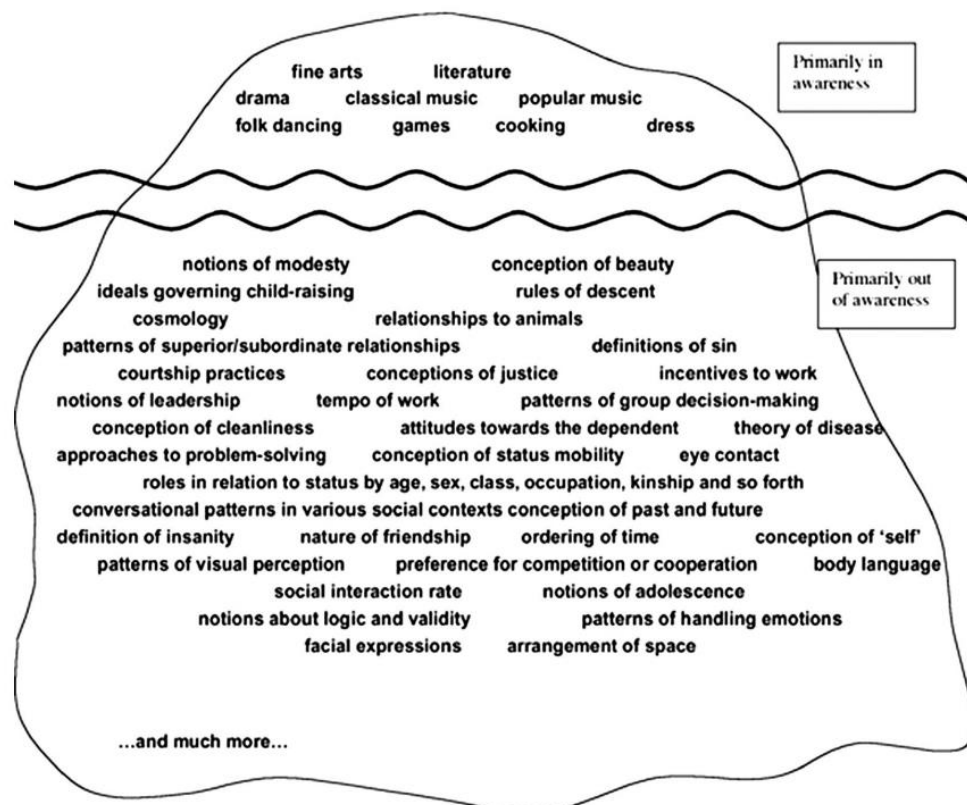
fine arts literature
drama classical music popular music
folk dancing games cooking dress

Primarily in awareness

notions of modesty conception of beauty
ideals governing child-raising rules of descent
cosmology relationships to animals
patterns of superior/subordinate relationships definitions of sin
courtship practices conceptions of justice incentives to work
notions of leadership tempo of work patterns of group decision-making
conception of cleanliness attitudes towards the dependent theory of disease
approaches to problem-solving conception of status mobility eye contact
roles in relation to status by age, sex, class, occupation, kinship and so forth
conversational patterns in various social contexts conception of past and future
definition of insanity nature of friendship ordering of time conception of 'self'
patterns of visual perception preference for competition or cooperation body language
social interaction rate notions of adolescence
notions about logic and validity patterns of handling emotions
facial expressions arrangement of space

Primarily out of awareness

...and much more...